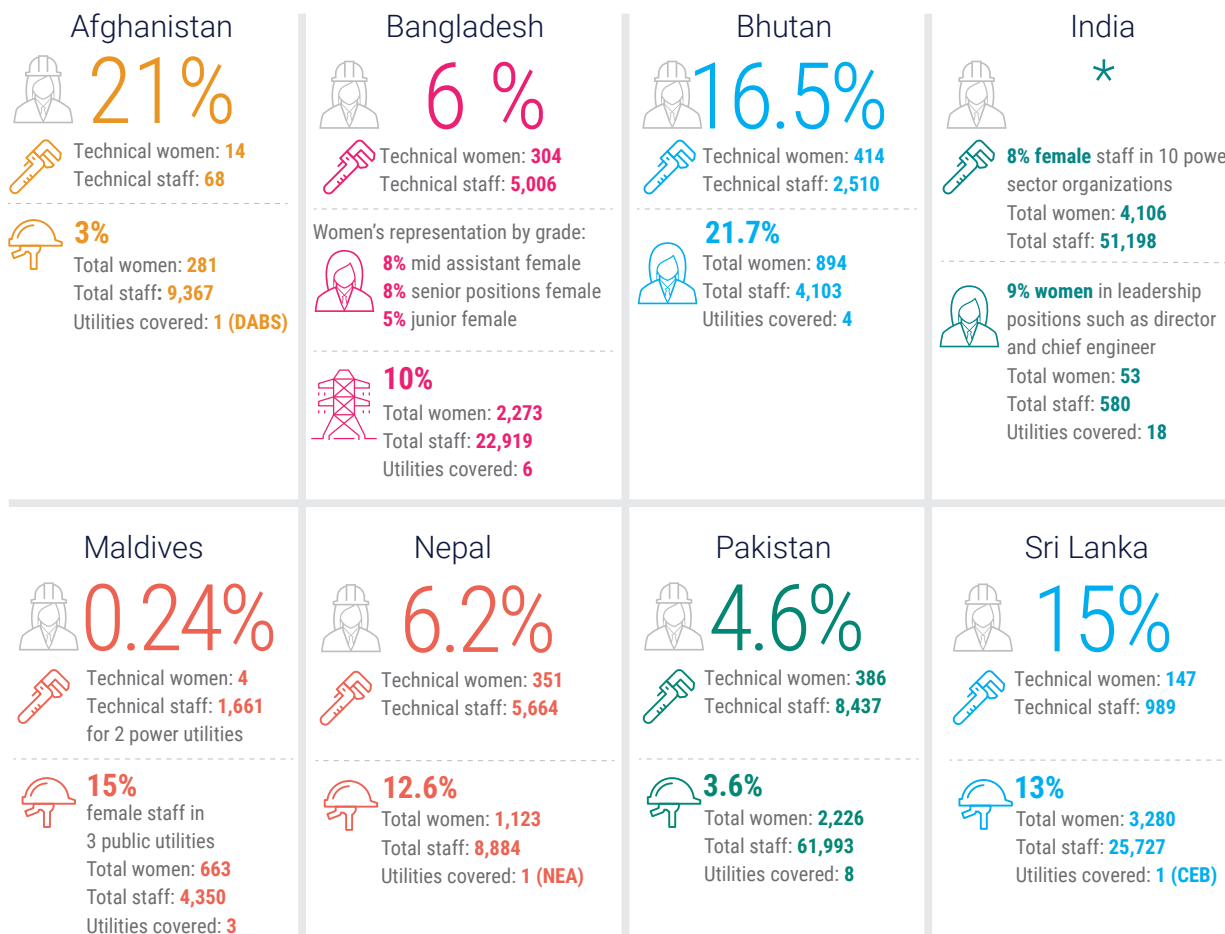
Afghanistan

21%

Technical women: 14
Technical staff: 68

3%
Total women: 281
Total staff: 9,367
Utilities covered: 1 (DABS)

Bangladesh

6 %

Technical women: 304
Technical staff: 5,006

Women's representation by grade:
8% mid assistant female
8% senior positions female
5% junior female

10%
Total women: 2,273
Total staff: 22,919
Utilities covered: 6

Bhutan

16.5%

Technical women: 414
Technical staff: 2,510

21.7%
Total women: 894
Total staff: 4,103
Utilities covered: 4

India

*

8% female staff in 10 powe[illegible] sector organizations
Total women: 4,106
Total staff: 51,198

9% women in leadership positions such as director and chief engineer
Total women: 53
Total staff: 580
Utilities covered: 18

Maldives

0.24%

Technical women: 4
Technical staff: 1,661 for 2 power utilities

15%
female staff in 3 public utilities
Total women: 663
Total staff: 4,350
Utilities covered: 3

Nepal

6.2%

Technical women: 351
Technical staff: 5,664

12.6%
Total women: 1,123
Total staff: 8,884
Utilities covered: 1 (NEA)

Pakistan

4.6%

Technical women: 386
Technical staff: 8,437

3.6%
Total women: 2,226
Total staff: 61,993
Utilities covered: 8

Sri Lanka

15%

Technical women: 147
Technical staff: 989

13%
Total women: 3,280
Total staff: 25,727
Utilities covered: 1 (CEB)